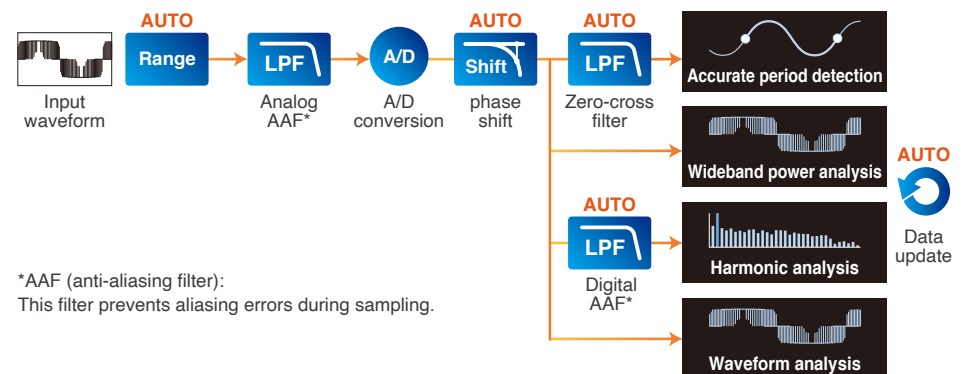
Input waveform

AUTO
Range

LPF
Analog AAF*

A/D
A/D conversion

AUTO
Shift
phase shift

AUTO
LPF
Zero-cross filter

Accurate period detection

Wideband power analysis

AUTO
LPF
Digital AAF*

Harmonic analysis

Waveform analysis

AUTO
Data update

*AAF (anti-aliasing filter):
This filter prevents aliasing errors during sampling.